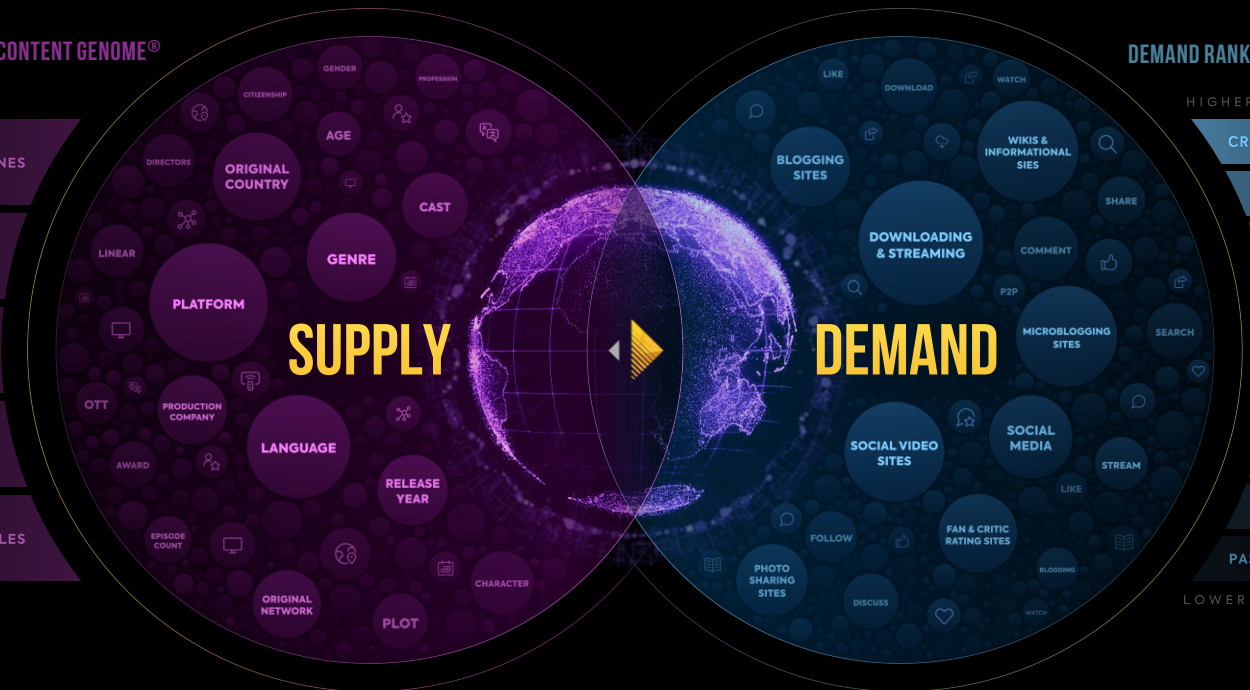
CONTENT GENOME®

NES

LES

GENDER
CITIZENSHIP
PROFESSION
AGE
DIRECTORS
ORIGINAL COUNTRY
CAST
GENRE
LINEAR
PLATFORM
SUPPLY
OTT
PRODUCTION COMPANY
LANGUAGE
AWARD
RELEASE YEAR
EPISODE COUNT
CHARACTER
ORIGINAL NETWORK
PLOT

DEMAND RANK

HIGHER

CR

PA

LOWER

LIKE
DOWNLOAD
WATCH
BLOGGING SITES
WIKIS & INFORMATIONAL SIES
SHARE
DOWNLOADING & STREAMING
COMMENT
P2P
MICROBLOGGING SITES
SEARCH
DEMAND
SOCIAL VIDEO SITES
SOCIAL MEDIA
STREAM
LIKE
FOLLOW
FAN & CRITIC RATING SITES
PHOTO SHARING SITES
DISCUSS
BLOGGING
WATCH